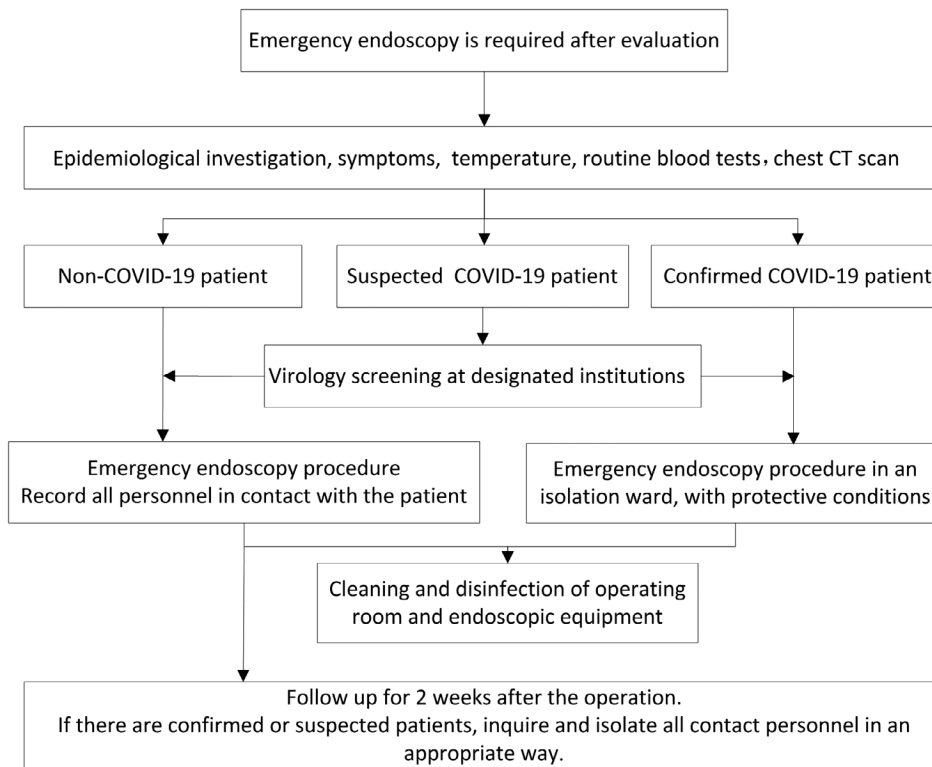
Emergency endoscopy is required after evaluation

Epidemiological investigation, symptoms, temperature, routine blood tests，chest CT scan

Non-COVID-19 patient

Suspected COVID-19 patient

Confirmed COVID-19 patient

Virology screening at designated institutions

Emergency endoscopy procedure
Record all personnel in contact with the patient

Emergency endoscopy procedure in an isolation ward, with protective conditions

Cleaning and disinfection of operating room and endoscopic equipment

Follow up for 2 weeks after the operation.
If there are confirmed or suspected patients, inquire and isolate all contact personnel in an appropriate way.